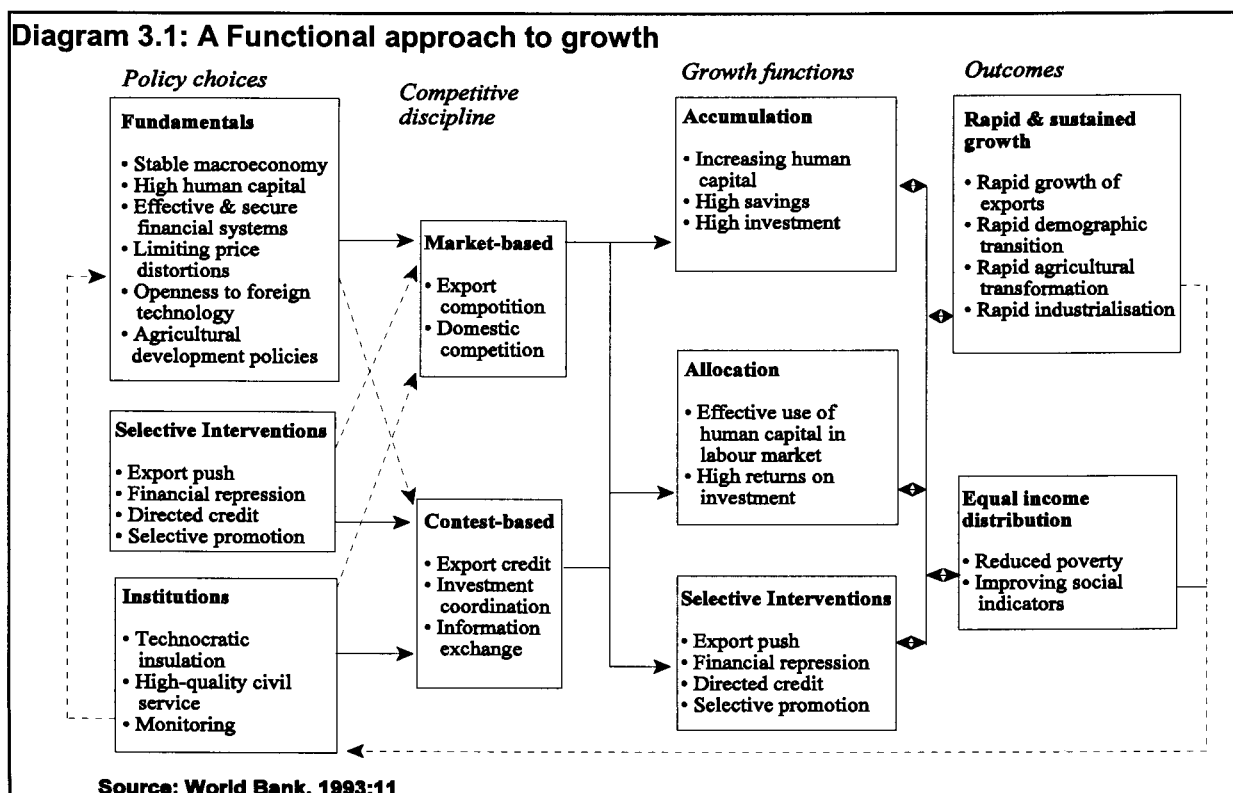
Diagram 3.1: A Functional approach to growth

Policy choices

Fundamentals

• Stable macroeconomy
• High human capital
• Effective & secure financial systems
• Limiting price distortions
• Openness to foreign technology
• Agricultural development policies

Selective Interventions

• Export push
• Financial repression
• Directed credit
• Selective promotion

Institutions

• Technocratic insulation
• High-quality civil service
• Monitoring

Competitive discipline

Market-based

• Export compotition
• Domestic competition

Contest-based

• Export credit
• Investment coordination
• Information exchange

Growth functions

Accumulation

• Increasing human capital
• High savings
• High investment

Allocation

• Effective use of human capital in labour market
• High returns on investment

Selective Interventions

• Export push
• Financial repression
• Directed credit
• Selective promotion

Outcomes

Rapid & sustained growth

• Rapid growth of exports
• Rapid demographic transition
• Rapid agricultural transformation
• Rapid industrialisation

Equal income distribution

• Reduced poverty
• Improving social indicators

Source: World Bank, 1993:11